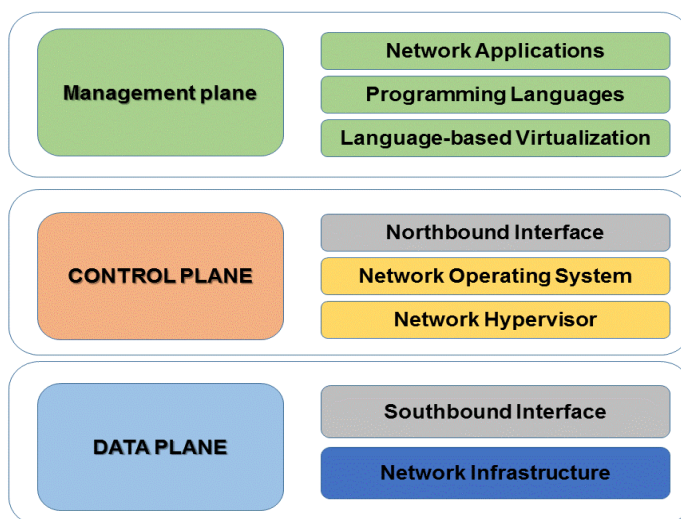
Management plane

Network Applications

Programming Languages

Language-based Virtualization

CONTROL PLANE

Northbound Interface

Network Operating System

Network Hypervisor

DATA PLANE

Southbound Interface

Network Infrastructure